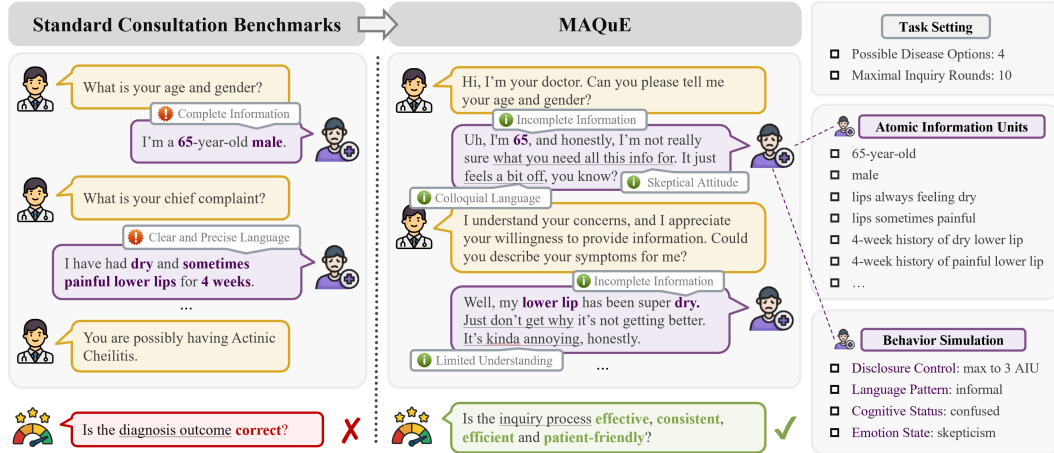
Standard Consultation Benchmarks

What is your age and gender?

Complete Information

I'm a 65-year-old male.

What is your chief complaint?

Clear and Precise Language

I have had dry and sometimes painful lower lips for 4 weeks.

...

You are possibly having Actinic Cheilitis.

Is the diagnosis outcome correct? ✗

MAQuE

Hi, I'm your doctor. Can you please tell me your age and gender?

Incomplete Information

Uh, I'm 65, and honestly, I'm not really sure what you need all this info for. It just feels a bit off, you know?

Skeptical Attitude

Colloquial Language

I understand your concerns, and I appreciate your willingness to provide information. Could you describe your symptoms for me?

Incomplete Information

Well, my lower lip has been super dry. Just don't get why it's not getting better. It's kinda annoying, honestly.

Limited Understanding

...

Is the inquiry process effective, consistent, efficient and patient-friendly? ✓

Task Setting

Possible Disease Options: 4

Maximal Inquiry Rounds: 10

Atomic Information Units

65-year-old

male

lips always feeling dry

lips sometimes painful

4-week history of dry lower lip

4-week history of painful lower lip

...

Behavior Simulation

Disclosure Control: max to 3 AIU

Language Pattern: informal

Cognitive Status: confused

Emotion State: skepticism